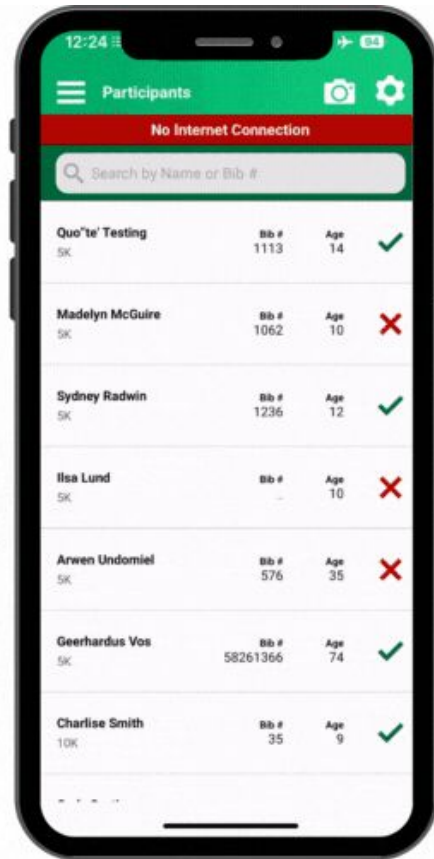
12:24

84

Participants

No Internet Connection

Search by Name or Bib #

Quo"te' Testing
5K
Bib #
1113
Age
14

Madelyn McGuire
5K
Bib #
1062
Age
10

Sydney Radwin
5K
Bib #
1236
Age
12

Ilsa Lund
5K
Bib #
-
Age
10

Arwen Undomiel
5K
Bib #
576
Age
35

Geerhardus Vos
5K
Bib #
58261366
Age
74

Charlise Smith
10K
Bib #
35
Age
9

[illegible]